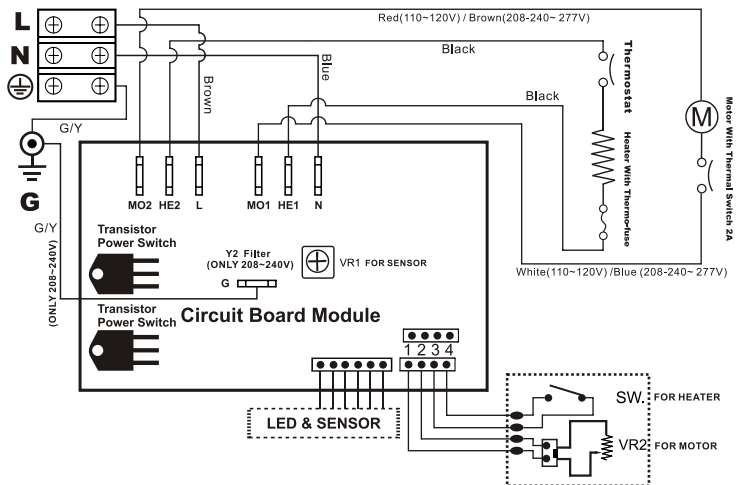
L
N
Red(110~120V) / Brown(208-240~ 277V)
Black
Thermostat
Brown
Blue
Black
M
Motor With Thermal Switch 2A
G/Y
G
Heater With Thermo-fuse
MO2
HE2
L
MO1
HE1
N
G/Y
Transistor Power Switch
Y2 Filter (ONLY 208~240V)
VR1 FOR SENSOR
White(110~120V) /Blue (208-240~ 277V)
(ONLY 208~240V)
G
Transistor Power Switch
Circuit Board Module
1 2 3 4
SW. FOR HEATER
LED & SENSOR
VR2 FOR MOTOR